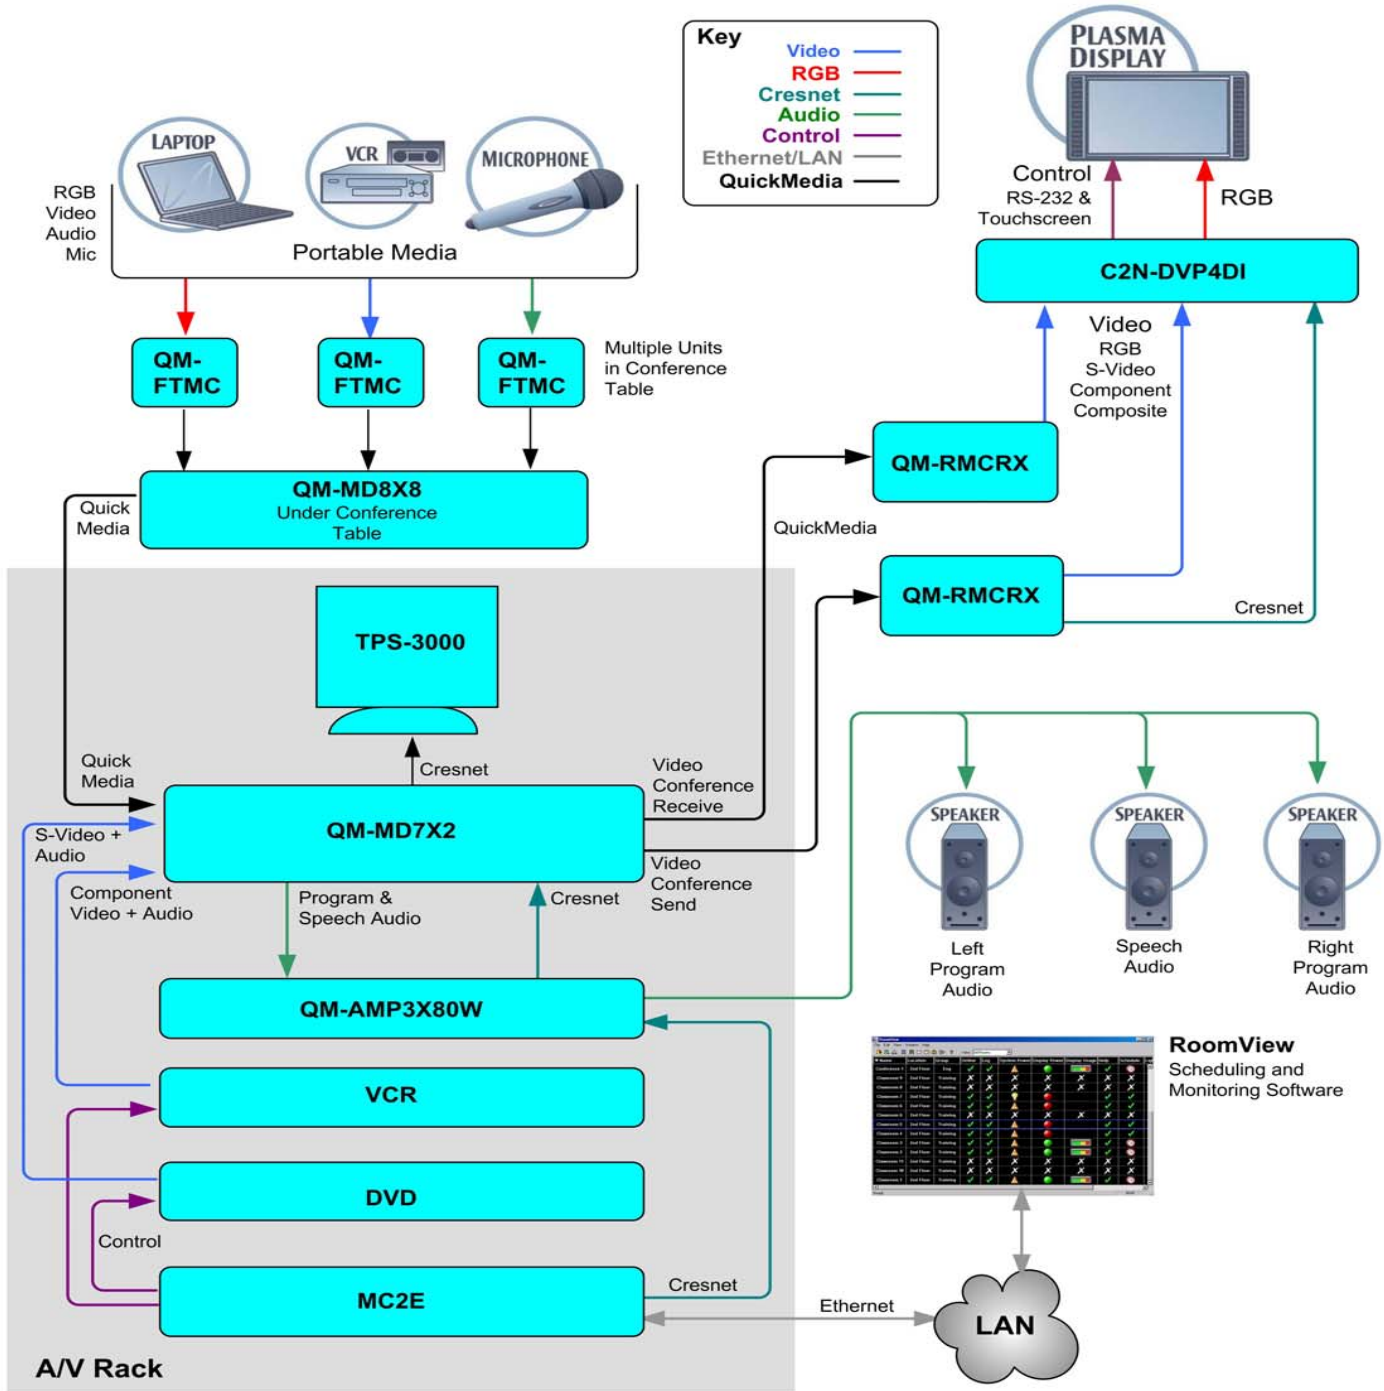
Key
Video
RGB
Cresnet
Audio
Control
Ethernet/LAN
QuickMedia

PLASMA DISPLAY

LAPTOP
VCR
MICROPHONE

RGB
Video
Audio
Mic

Portable Media

Control
RS-232 &
Touchscreen

RGB

C2N-DVP4DI

QM-FTMC
QM-FTMC
QM-FTMC

Multiple Units in Conference Table

Video
RGB
S-Video
Component
Composite

QM-RMCRX

QM-MD8X8
Under Conference Table

Quick Media

QuickMedia

QM-RMCRX

Cresnet

TPS-3000

Quick Media

Cresnet

Video Conference Receive

QM-MD7X2

S-Video + Audio

Video Conference Send

Component Video + Audio

Program & Speech Audio

Cresnet

SPEAKER
SPEAKER
SPEAKER

Left Program Audio
Speech Audio
Right Program Audio

QM-AMP3X80W

RoomView
Scheduling and Monitoring Software

VCR

DVD

Control

MC2E

Cresnet

Ethernet

LAN

A/V Rack